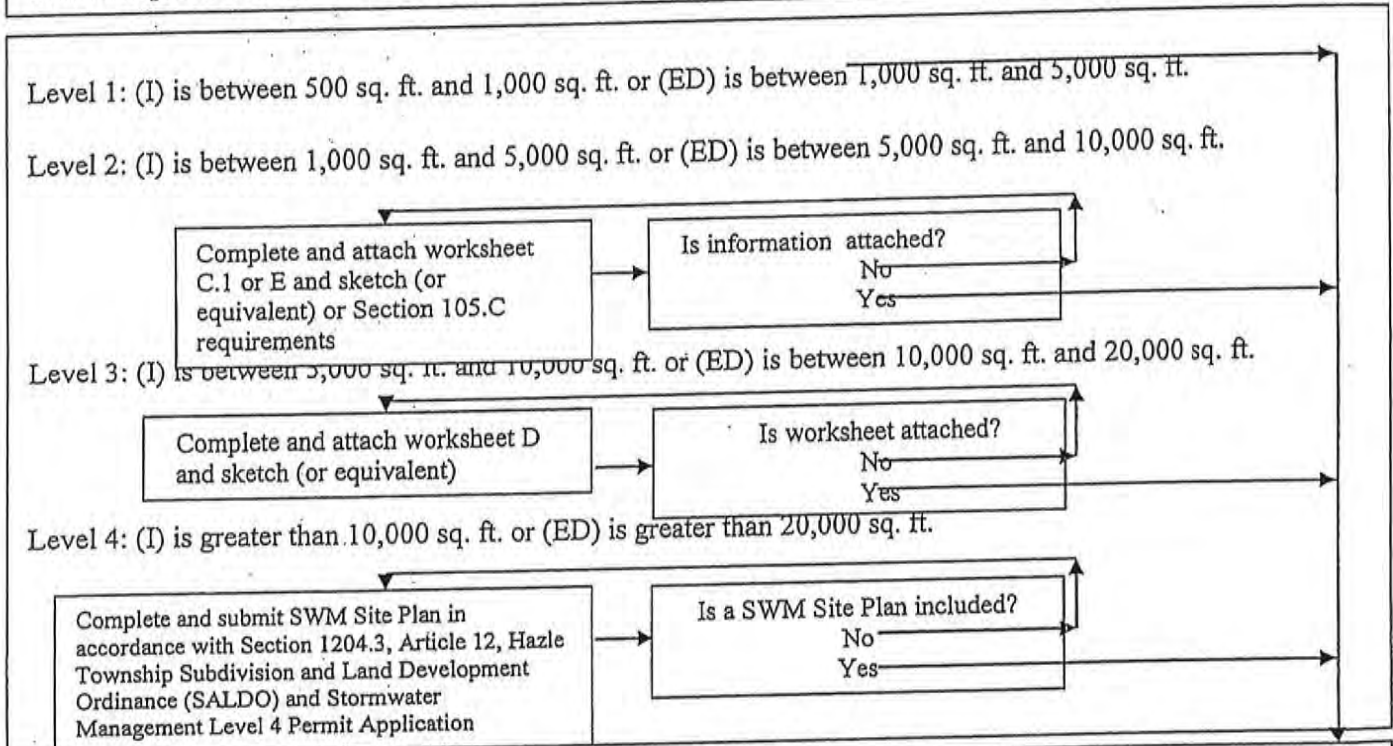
Level 1: (I) is between 500 sq. ft. and 1,000 sq. ft. or (ED) is between 1,000 sq. ft. and 5,000 sq. ft.

Level 2: (I) is between 1,000 sq. ft. and 5,000 sq. ft. or (ED) is between 5,000 sq. ft. and 10,000 sq. ft.

Complete and attach worksheet C.1 or E and sketch (or equivalent) or Section 105.C requirements

Is information attached?
No
Yes

Level 3: (I) is between 5,000 sq. ft. and 10,000 sq. ft. or (ED) is between 10,000 sq. ft. and 20,000 sq. ft.

Complete and attach worksheet D and sketch (or equivalent)

Is worksheet attached?
No
Yes

Level 4: (I) is greater than 10,000 sq. ft. or (ED) is greater than 20,000 sq. ft.

Complete and submit SWM Site Plan in accordance with Section 1204.3, Article 12, Hazle Township Subdivision and Land Development Ordinance (SALDO) and Stormwater Management Level 4 Permit Application

Is a SWM Site Plan included?
No
Yes